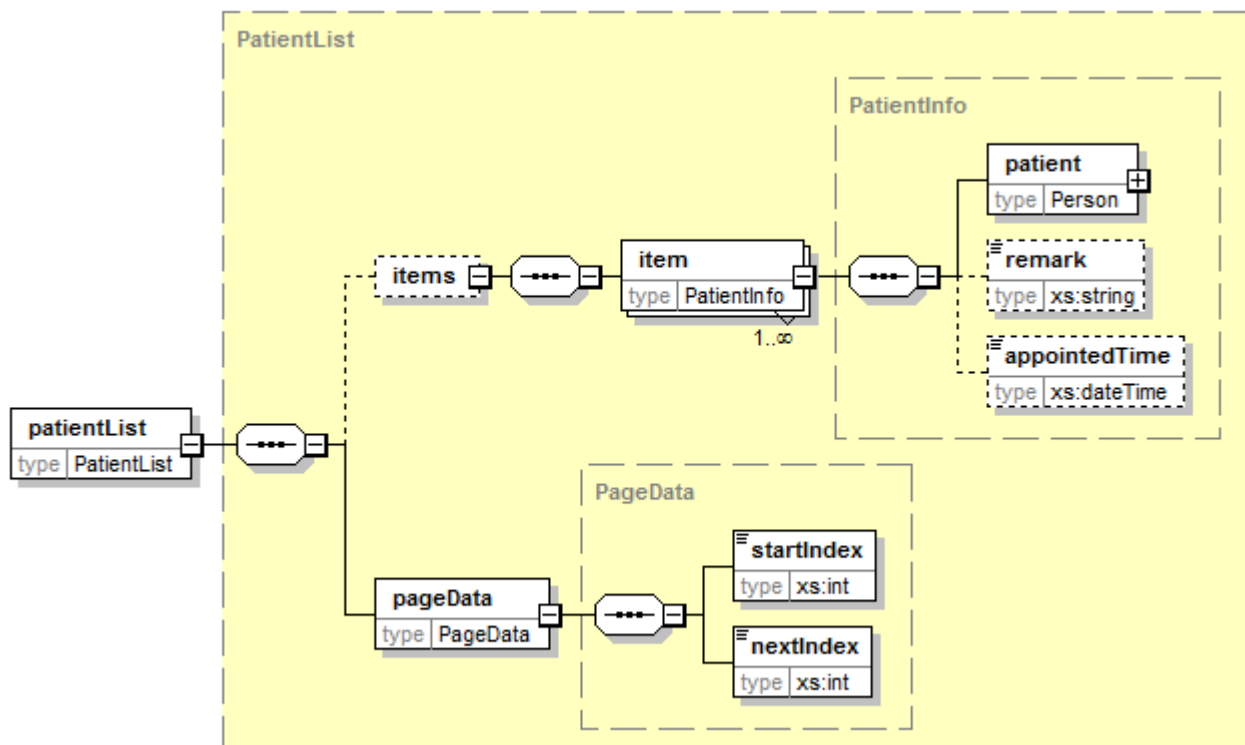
PatientList

PatientInfo

patient
type Person

items

item
type PatientInfo

1..∞

remark
type xs:string

appointedTime
type xs:dateTime

patientList
type PatientList

PageData

startIndex
type xs:int

pageData
type PageData

nextIndex
type xs:int